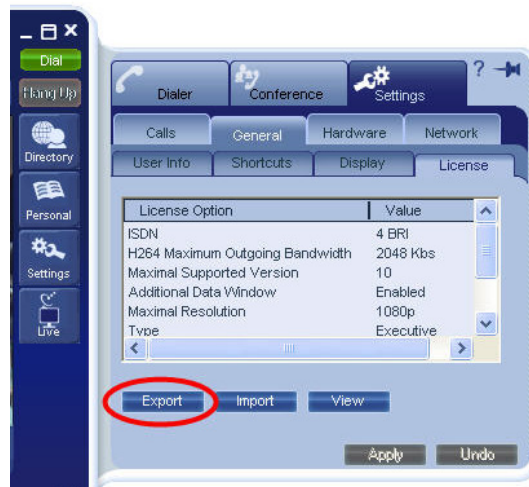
Dial
Hang Up
Directory
Personal
Settings
Live

Dialer
Conference
Settings
?

Calls
General
Hardware
Network
User Info
Shortcuts
Display
License

| License Option | Value |
|---|---|
| ISDN | 4 BRI |
| H264 Maximum Outgoing Bandwidth | 2048 Kbs |
| Maximal Supported Version | 10 |
| Additional Data Window | Enabled |
| Maximal Resolution | 1080p |
| Type | Executive |

Export
Import
View

Apply
Undo